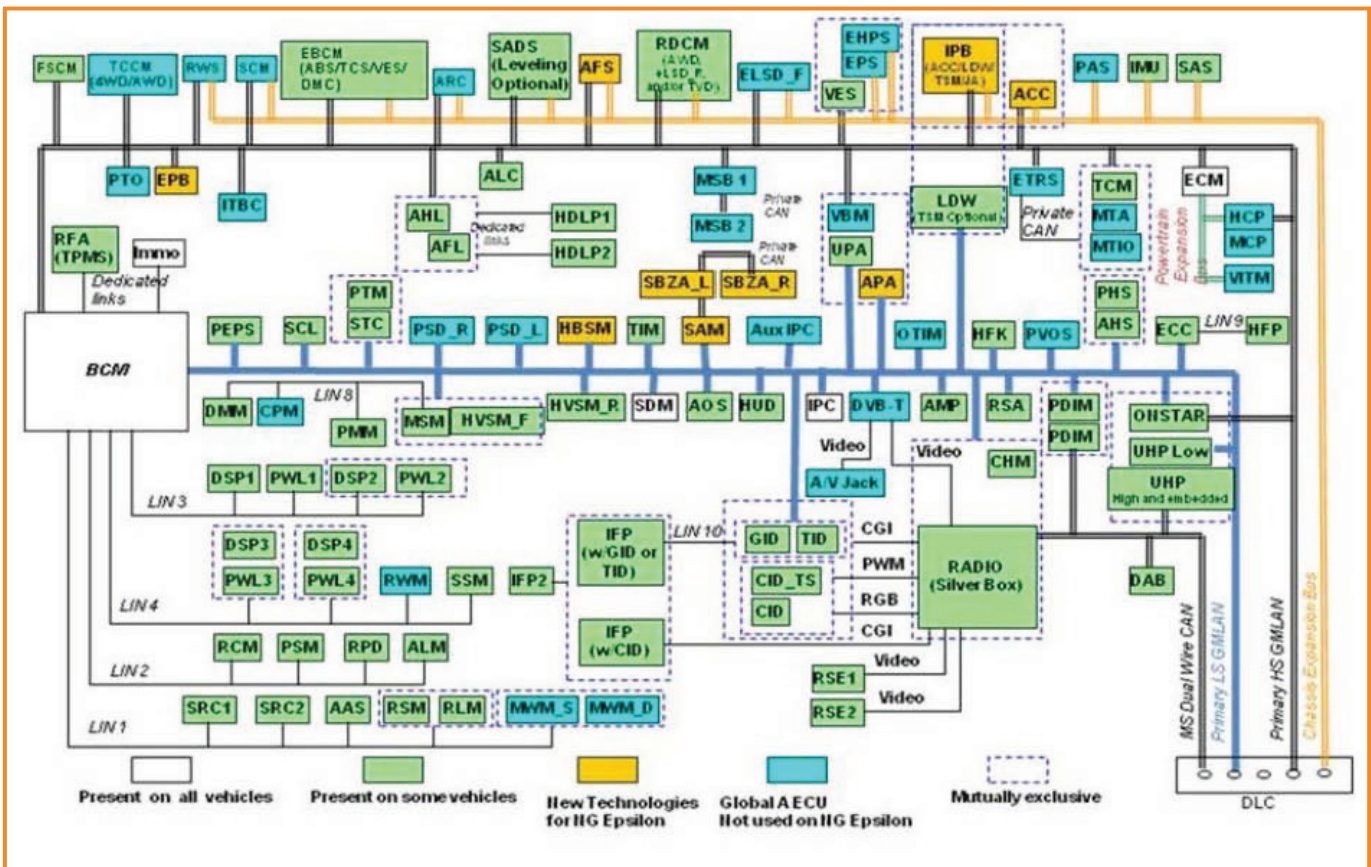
FSCM
TCCM (4WD/AWD)
RWS
SCM
EBCM (ABS/TCS/VES/DMC)
ARC
SADS (Leveling Optional)
AFS
RDCM (AWD, eLSD_R, and/or TVD)
ELSD_F
EHPS
EPS
VES
IPB (ACC/LDW/TSM/JA)
ACC
PAS
IMU
SAS

PTO
EPB
ITBC
ALC
MSB 1
Private CAN
MSB 2
Private CAN
VBM
UPA
LDW TSM Optional
ETRS
Private CAN
TCM
MTA
MTIO
ECM
HCP
MCP
VITM
Powertrain Expansion Bus

RFA (TPMS)
Immo
Dedicated links
AHL
AFL
Dedicated links
HDLP1
HDLP2
SBZA_L
SBZA_R
APA
PHS
AHS

PTM
STC
BCM
PEPS
SCL
PSD_R
PSD_L
HBSM
TIM
SAM
Aux IPC
OTIM
HFK
PVOS
ECC
LIN 9
HFP

LIN 8
DMM
CPM
PMM
MSM
HVSM_F
HVSM_R
SDM
AOS
HUD
IPC
DVB-T
AMP
RSA
PDIM
PDIM
ONSTAR
UHP Low
UHP High and embedded
Video
Video
A/V Jack
CHM

DSP1
PWL1
DSP2
PWL2
LIN 3
DSP3
PWL3
DSP4
PWL4
RWM
SSM
IFP2
IFP (w/GID or TID)
LIN 10
GID
TID
CID_TS
CID
CGI
PWM
RGB
CGI
RADIO (Silver Box)
DAB
LIN 4
IFP (w/CID)
RCM
PSM
RPD
ALM
LIN 2
RSE1
Video
Video
RSE2
SRC1
SRC2
AAS
RSM
RLM
MWM_S
MWM_D
LIN 1

MS Dual Wire CAN
Primary LS GMLAN
Primary HS GMLAN
Chassis Expansion Bus
DLC

Present on all vehicles
Present on some vehicles
New Technologies for NG Epsilon
Global A ECU Not used on NG Epsilon
Mutually exclusive